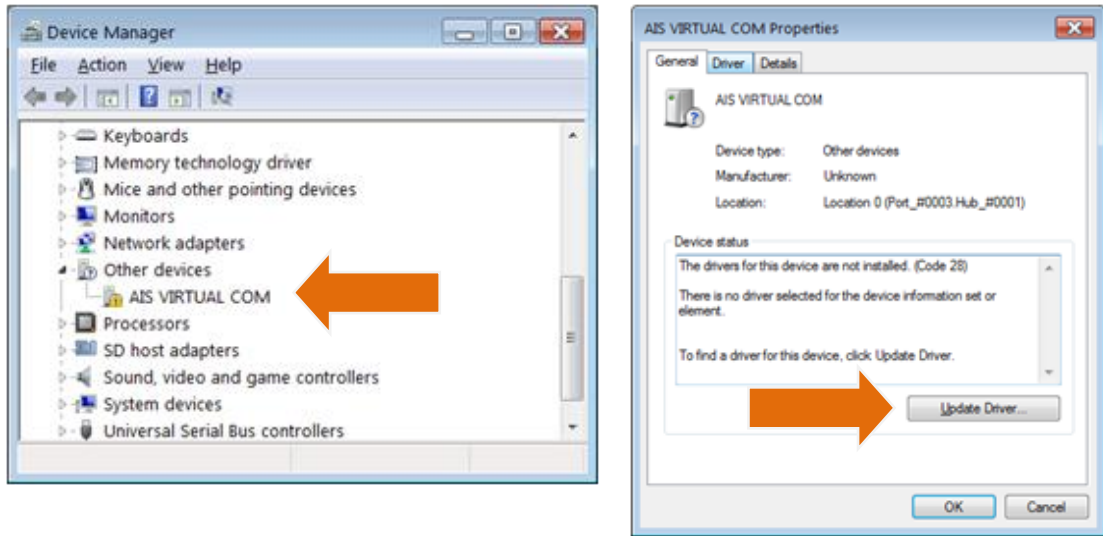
Device Manager

File Action View Help

Keyboards
Memory technology driver
Mice and other pointing devices
Monitors
Network adapters
Other devices
AIS VIRTUAL COM
Processors
SD host adapters
Sound, video and game controllers
System devices
Universal Serial Bus controllers

AIS VIRTUAL COM Properties

General Driver Details

AIS VIRTUAL COM

Device type: Other devices
Manufacturer: Unknown
Location: Location 0 (Port_#0003.Hub_#0001)

Device status
The drivers for this device are not installed. (Code 28)

There is no driver selected for the device information set or element.

To find a driver for this device, click Update Driver.

Update Driver...

OK Cancel